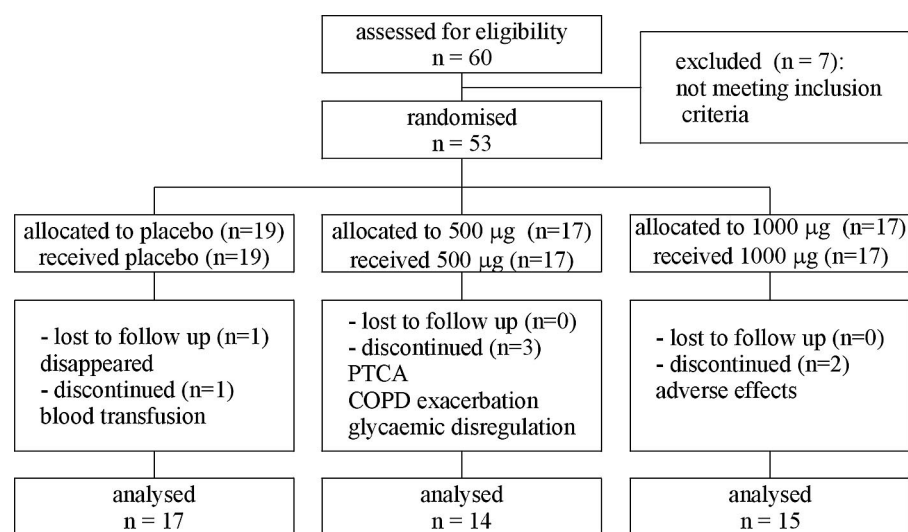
assessed for eligibility
n = 60

excluded (n = 7):
not meeting inclusion criteria

randomised
n = 53

allocated to placebo (n=19)
received placebo (n=19)

allocated to 500 μg (n=17)
received 500 μg (n=17)

allocated to 1000 μg (n=17)
received 1000 μg (n=17)

- lost to follow up (n=1)
disappeared
- discontinued (n=1)
blood transfusion

- lost to follow up (n=0)
- discontinued (n=3)
PTCA
COPD exacerbation
glycaemic disregulation

- lost to follow up (n=0)
- discontinued (n=2)
adverse effects

analysed
n = 17

analysed
n = 14

analysed
n = 15